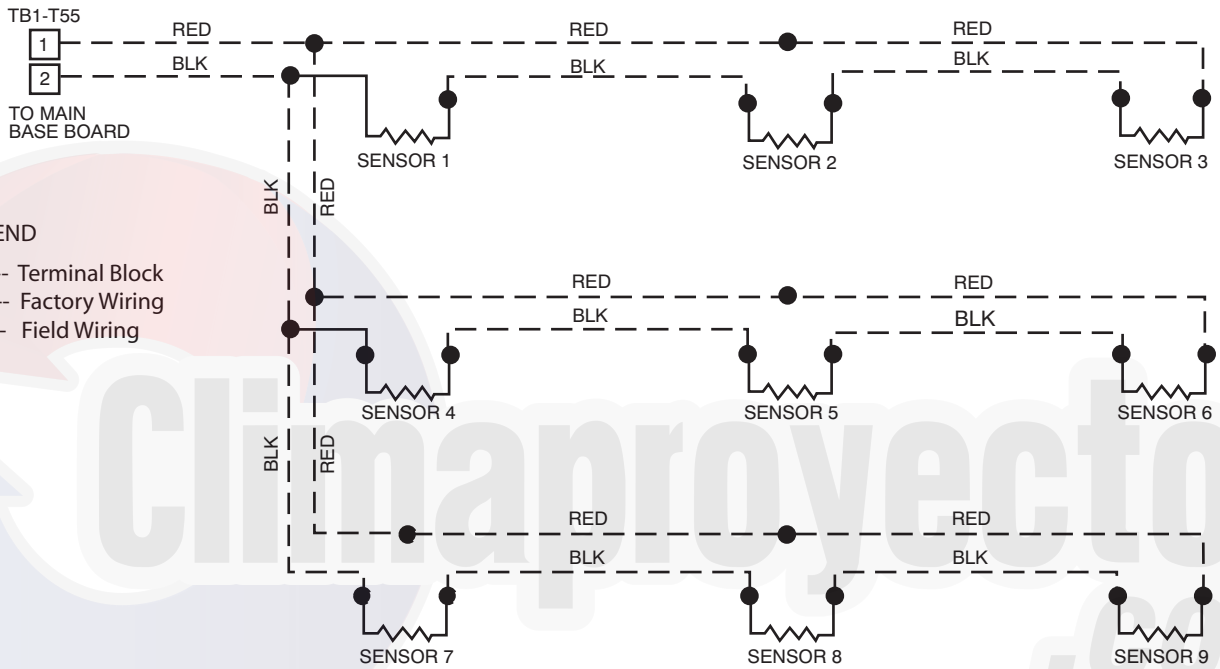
TB1-T55
1
2
TO MAIN BASE BOARD

RED
BLK
RED
BLK
RED
BLK

SENSOR 1
SENSOR 2
SENSOR 3

BLK
RED

END
- Terminal Block
- Factory Wiring
- Field Wiring

RED
BLK
RED
BLK

SENSOR 4
SENSOR 5
SENSOR 6

BLK
RED

RED
BLK
RED
BLK

SENSOR 7
SENSOR 8
SENSOR 9

Climaproyecto